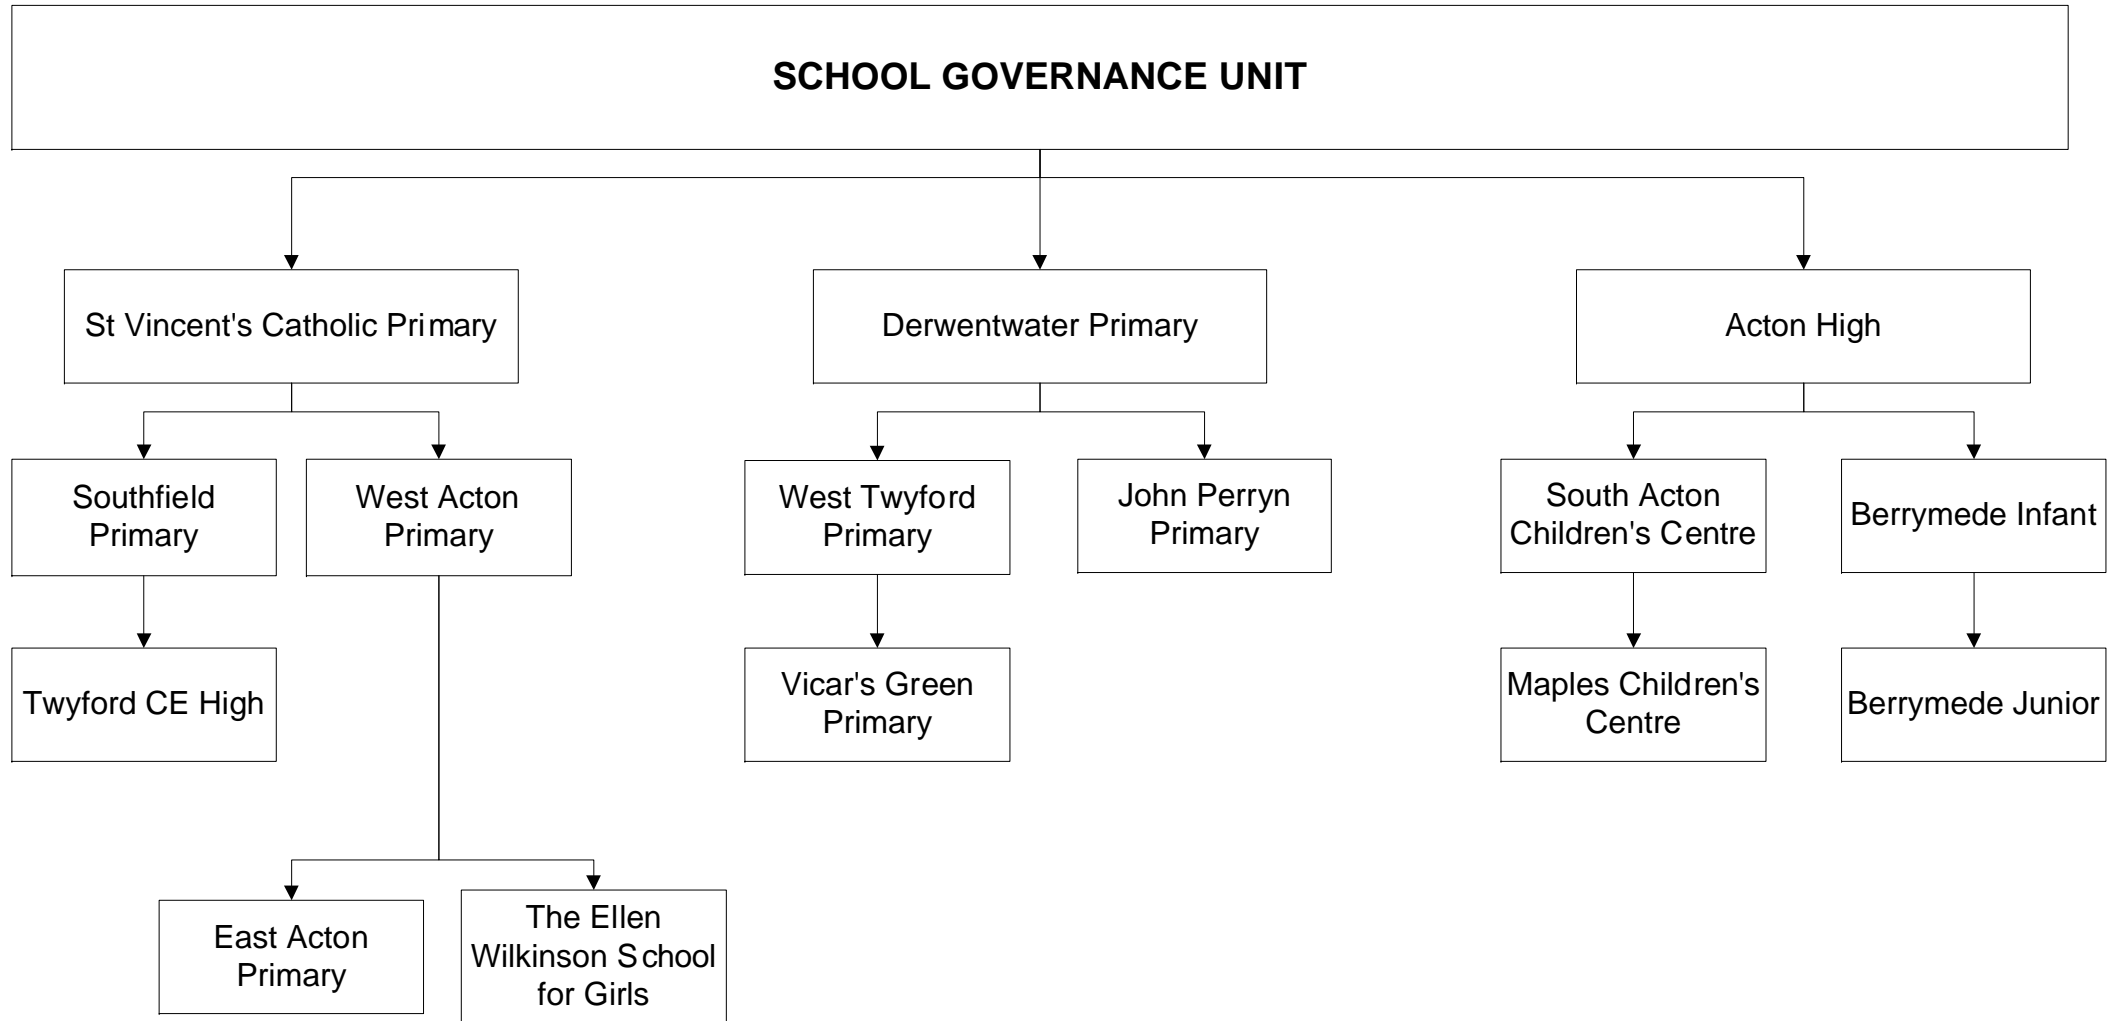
SCHOOL GOVERNANCE UNIT

St Vincent's Catholic Primary

Southfield Primary

Twyford CE High

West Acton Primary

East Acton Primary

The Ellen Wilkinson School for Girls

Derwentwater Primary

West Twyford Primary

Vicar's Green Primary

John Perryn Primary

Acton High

South Acton Children's Centre

Maples Children's Centre

Berrymede Infant

Berrymede Junior